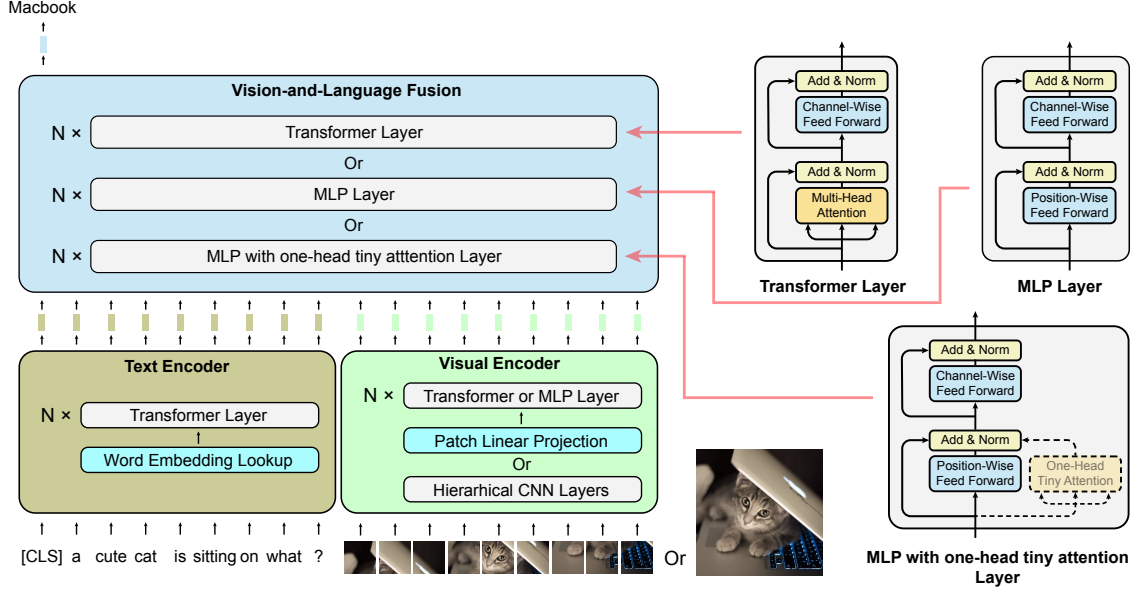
Macbook

Vision-and-Language Fusion

N × Transformer Layer

Or

N × MLP Layer

Or

N × MLP with one-head tiny atttention Layer

Text Encoder

N × Transformer Layer

Word Embedding Lookup

Visual Encoder

N × Transformer or MLP Layer

Patch Linear Projection

Or

Hierarhical CNN Layers

[CLS] a cute cat is sitting on what ?

Or

Add & Norm

Channel-Wise Feed Forward

Add & Norm

Multi-Head Attention

Transformer Layer

Add & Norm

Channel-Wise Feed Forward

Add & Norm

Position-Wise Feed Forward

MLP Layer

Add & Norm

Channel-Wise Feed Forward

Add & Norm

Position-Wise Feed Forward

One-Head Tiny Attention

MLP with one-head tiny attention Layer